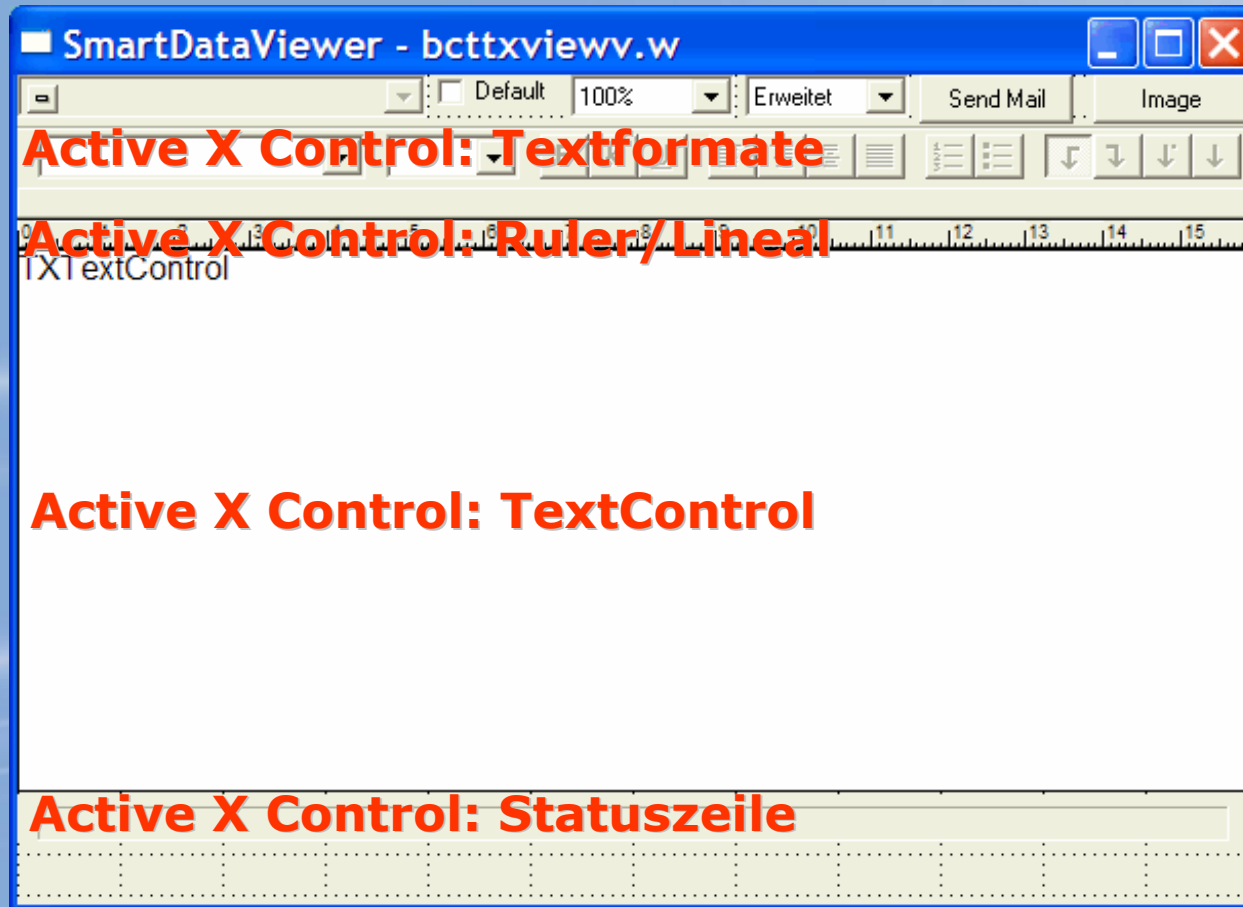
SmartDataViewer - bcttxviewv.w

Default 100% Erweitet Send Mail Image

Active X Control: Textformate

Active X Control: Ruler/Lineal

11 12 13 14 15

TXTextControl

Active X Control: TextControl

Active X Control: Statuszeile